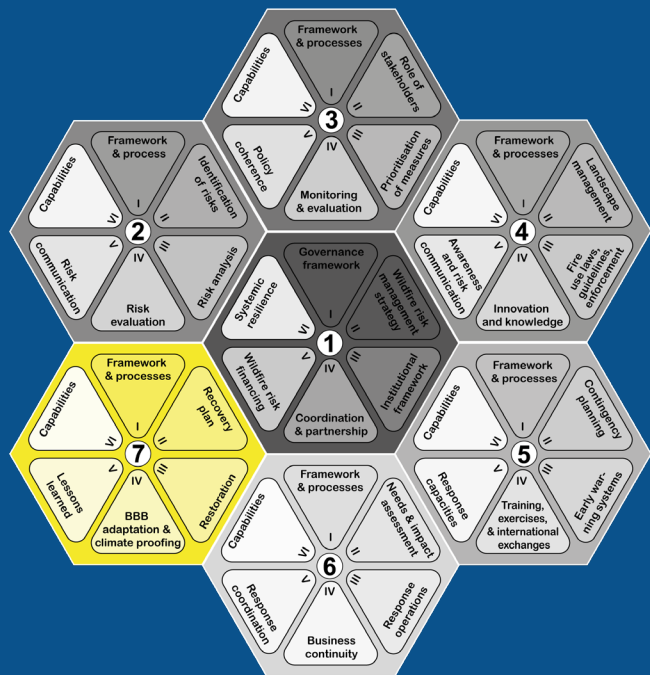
3
Framework & processes
I
Role of stakeholders
II
Prioritisation of measures
III
Monitoring & evaluation
IV
Policy coherence
V
Capabilities
VI

2
Framework & process
I
Identification of risks
II
Risk analysis
III
Risk evaluation
IV
Risk communication
V
Capabilities
VI

4
Framework & processes
I
Landscape management
II
Fire use laws, guidelines, enforcement
III
Innovation and knowledge
IV
Awareness and risk communication
V
Capabilities
VI

1
Governance framework
I
Wildfire risk management strategy
II
Institutional framework
III
Coordination & partnership
IV
Wildfire risk financing
V
Systemic resilience
VI

7
Framework & processes
I
Recovery plan
II
Restoration
III
BBB adaptation & climate proofing
IV
Lessons learned
V
Capabilities
VI

5
Framework & processes
I
Contingency planning
II
Early warning systems
III
Training, exercises, & international exchanges
IV
Response capacities
V
Capabilities
VI

6
Framework & processes
I
Needs & impact assessment
II
Response operations
III
Business continuity
IV
Response coordination
V
Capabilities
VI